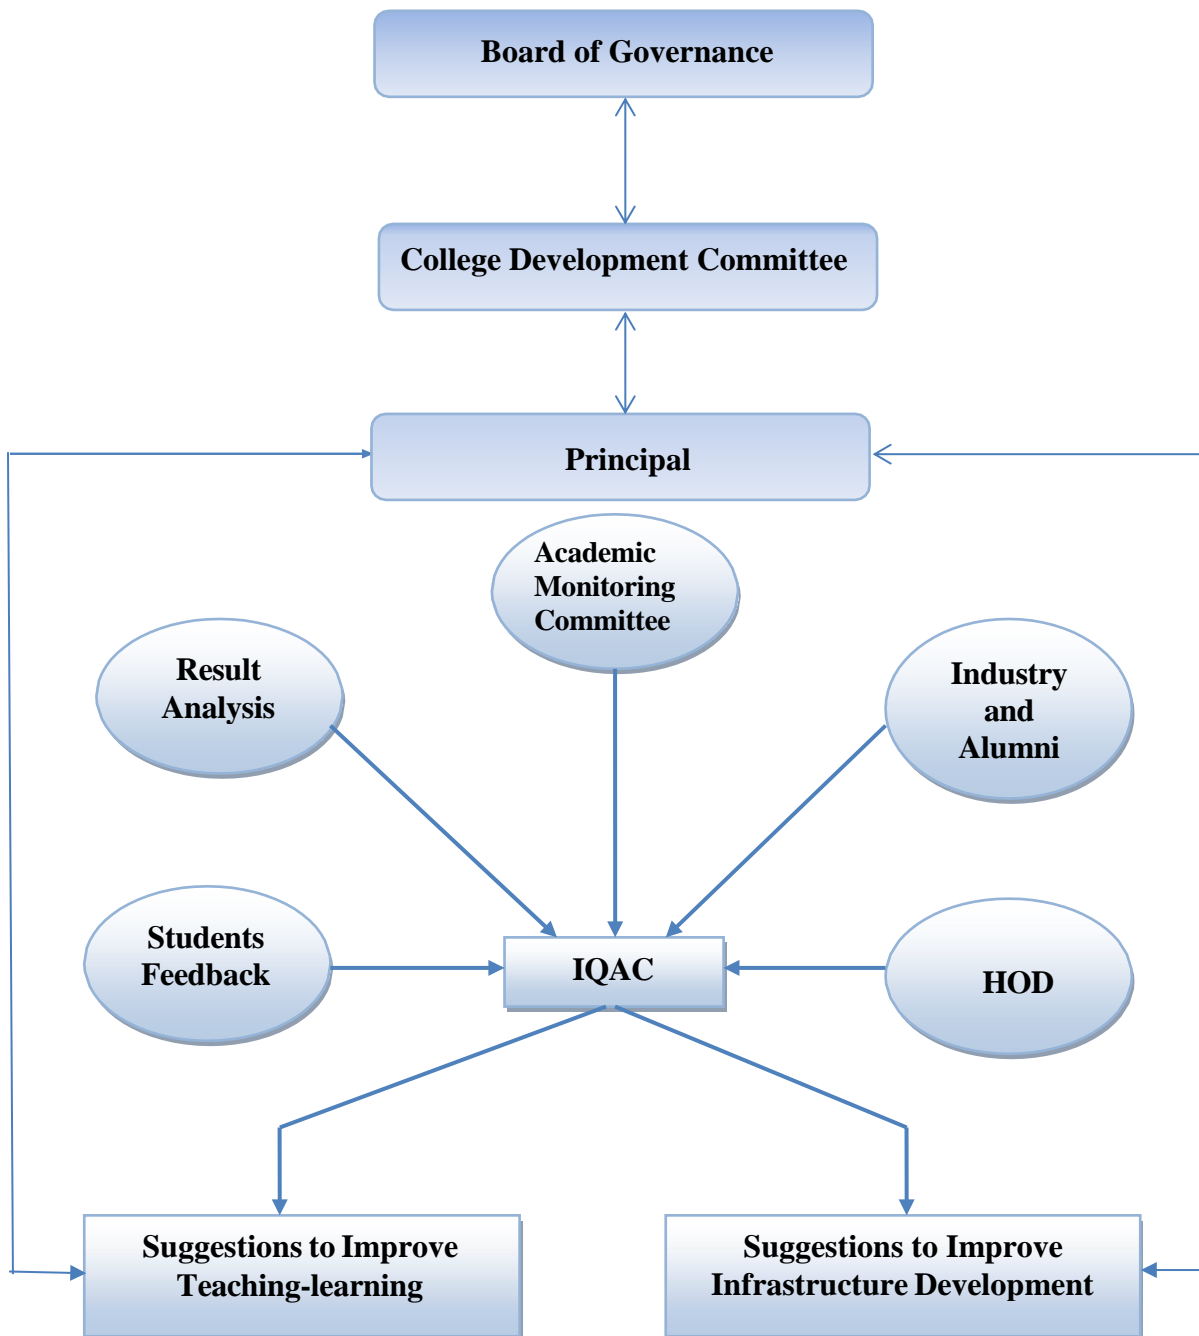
Board of Governance

College Development Committee

Principal

Academic Monitoring Committee

Result Analysis

Industry and Alumni

Students Feedback

IQAC

HOD

Suggestions to Improve Teaching-learning

Suggestions to Improve Infrastructure Development